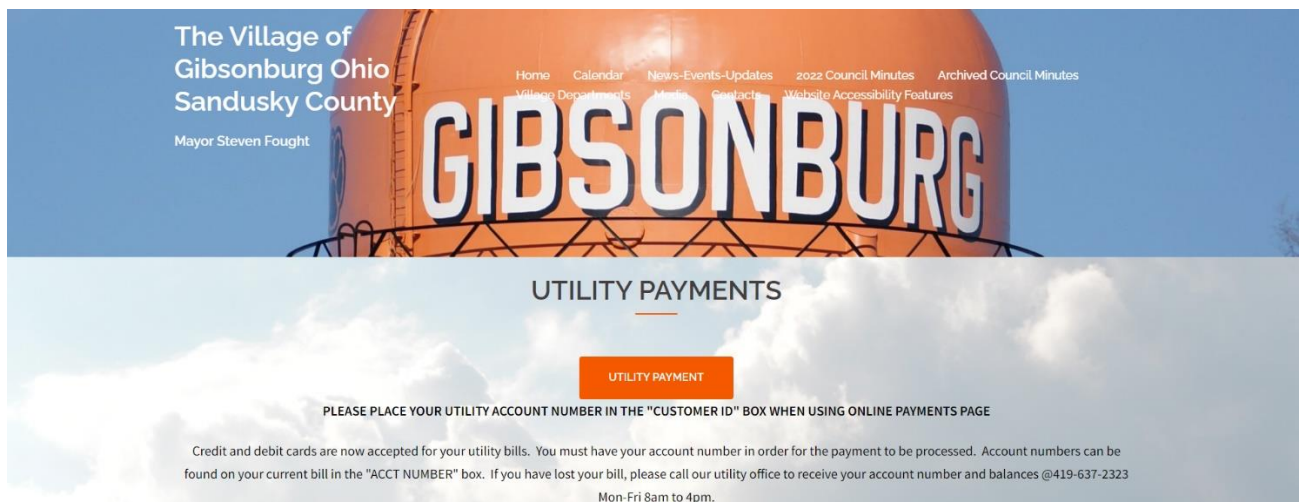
The Village of Gibsonburg Ohio Sandusky County

Mayor Steven Fought

Home Calendar News-Events-Updates 2022 Council Minutes Archived Council Minutes Village Departments Media Contacts Website Accessibility Features

GIBSONBURG

UTILITY PAYMENTS

UTILITY PAYMENT

PLEASE PLACE YOUR UTILITY ACCOUNT NUMBER IN THE "CUSTOMER ID" BOX WHEN USING ONLINE PAYMENTS PAGE

Credit and debit cards are now accepted for your utility bills. You must have your account number in order for the payment to be processed. Account numbers can be found on your current bill in the "ACCT NUMBER" box. If you have lost your bill, please call our utility office to receive your account number and balances @419-637-2323 Mon-Fri 8am to 4pm.